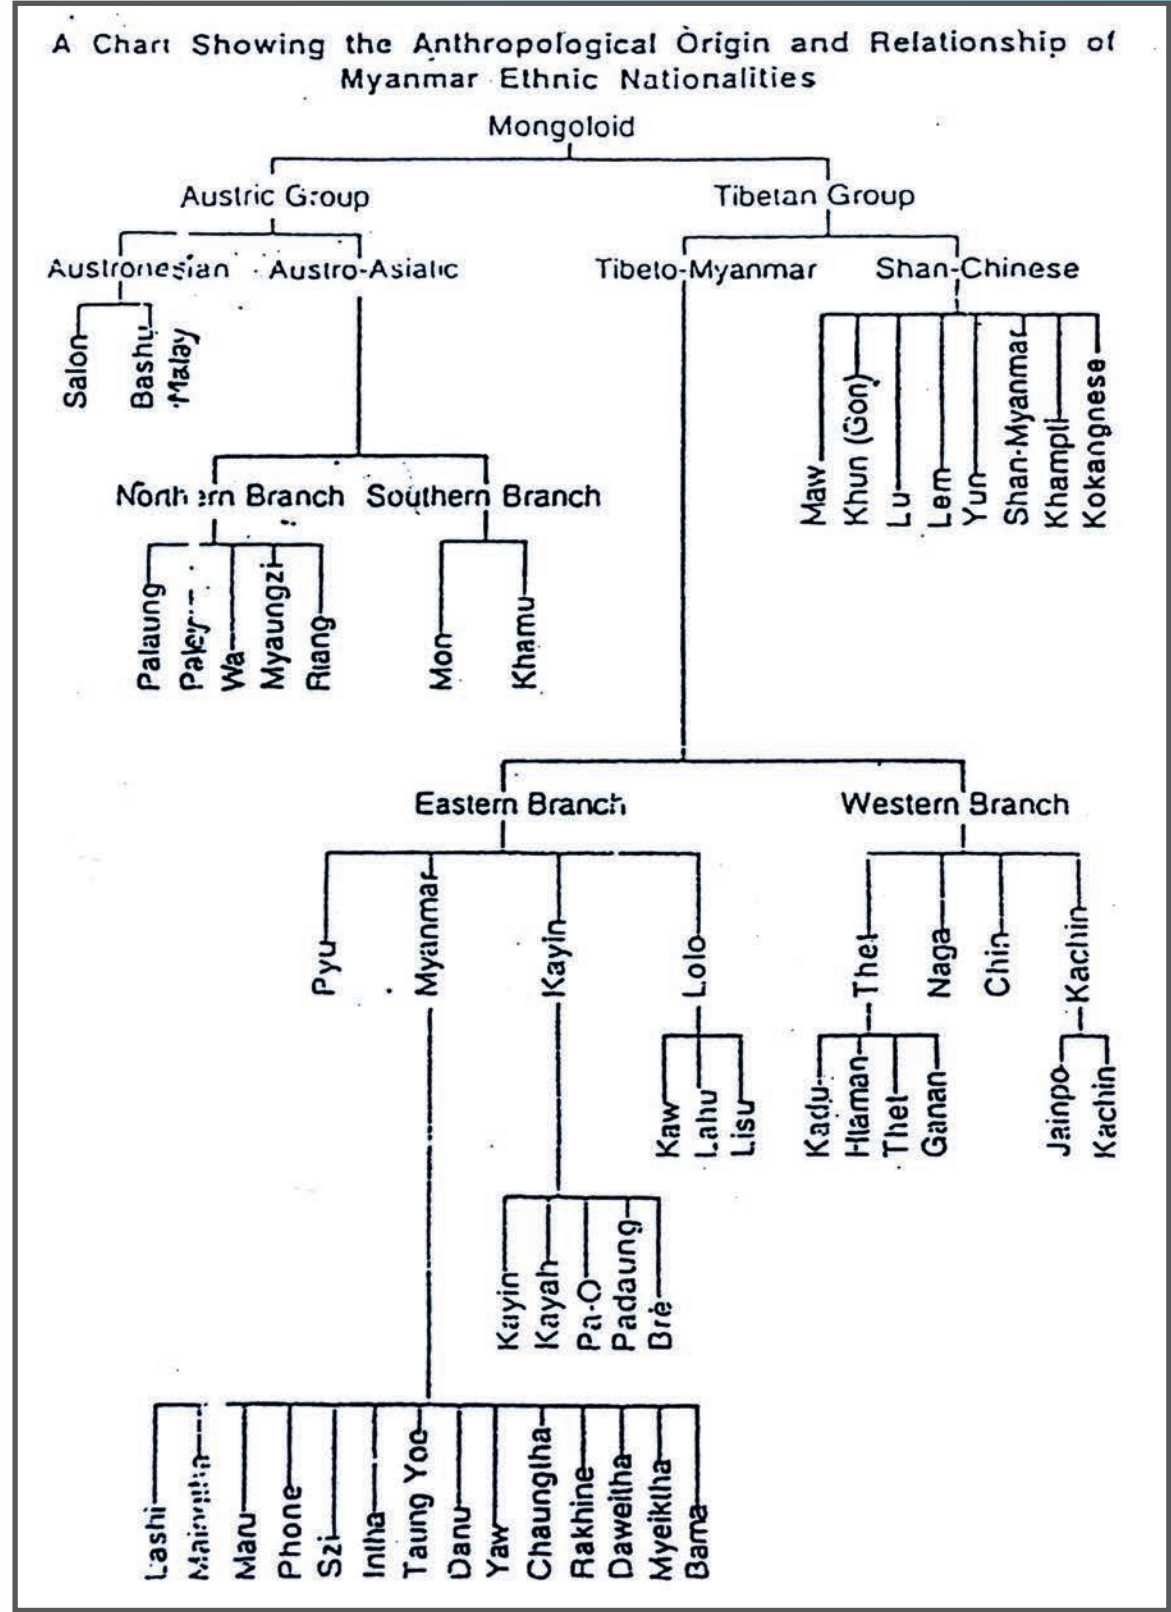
A Chart Showing the Anthropological Origin and Relationship of Myanmar Ethnic Nationalities

Mongoloid

Austric Group

Tibetan Group

Austronesian

Austro-Asiatic

Tibeto-Myanmar

Shan-Chinese

Salon

Bashu Malay

Maw

Khun (Gon)

Lu

Lem

Yun

Shan-Myanmar

Khampti

Kokangnese

Northern Branch

Southern Branch

Palaung

Paley

Wa

Myaungzi

Riang

Mon

Khamu

Eastern Branch

Western Branch

Pyu

Myanmar

Kayin

Lolo

Thet

Naga

Chin

Kachin

Kaw

Lahu

Lisu

Kadu

Hlaman

Thet

Ganan

Jainpo

Kachin

Kayin

Kayah

Pa-O

Padaung

Bre

Lashi

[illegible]

Maru

Phone

Szi

Intha

Taung Yoe

Danu

Yaw

Chaungtha

Rakhine

Daweitha

Myeiktha

Bama